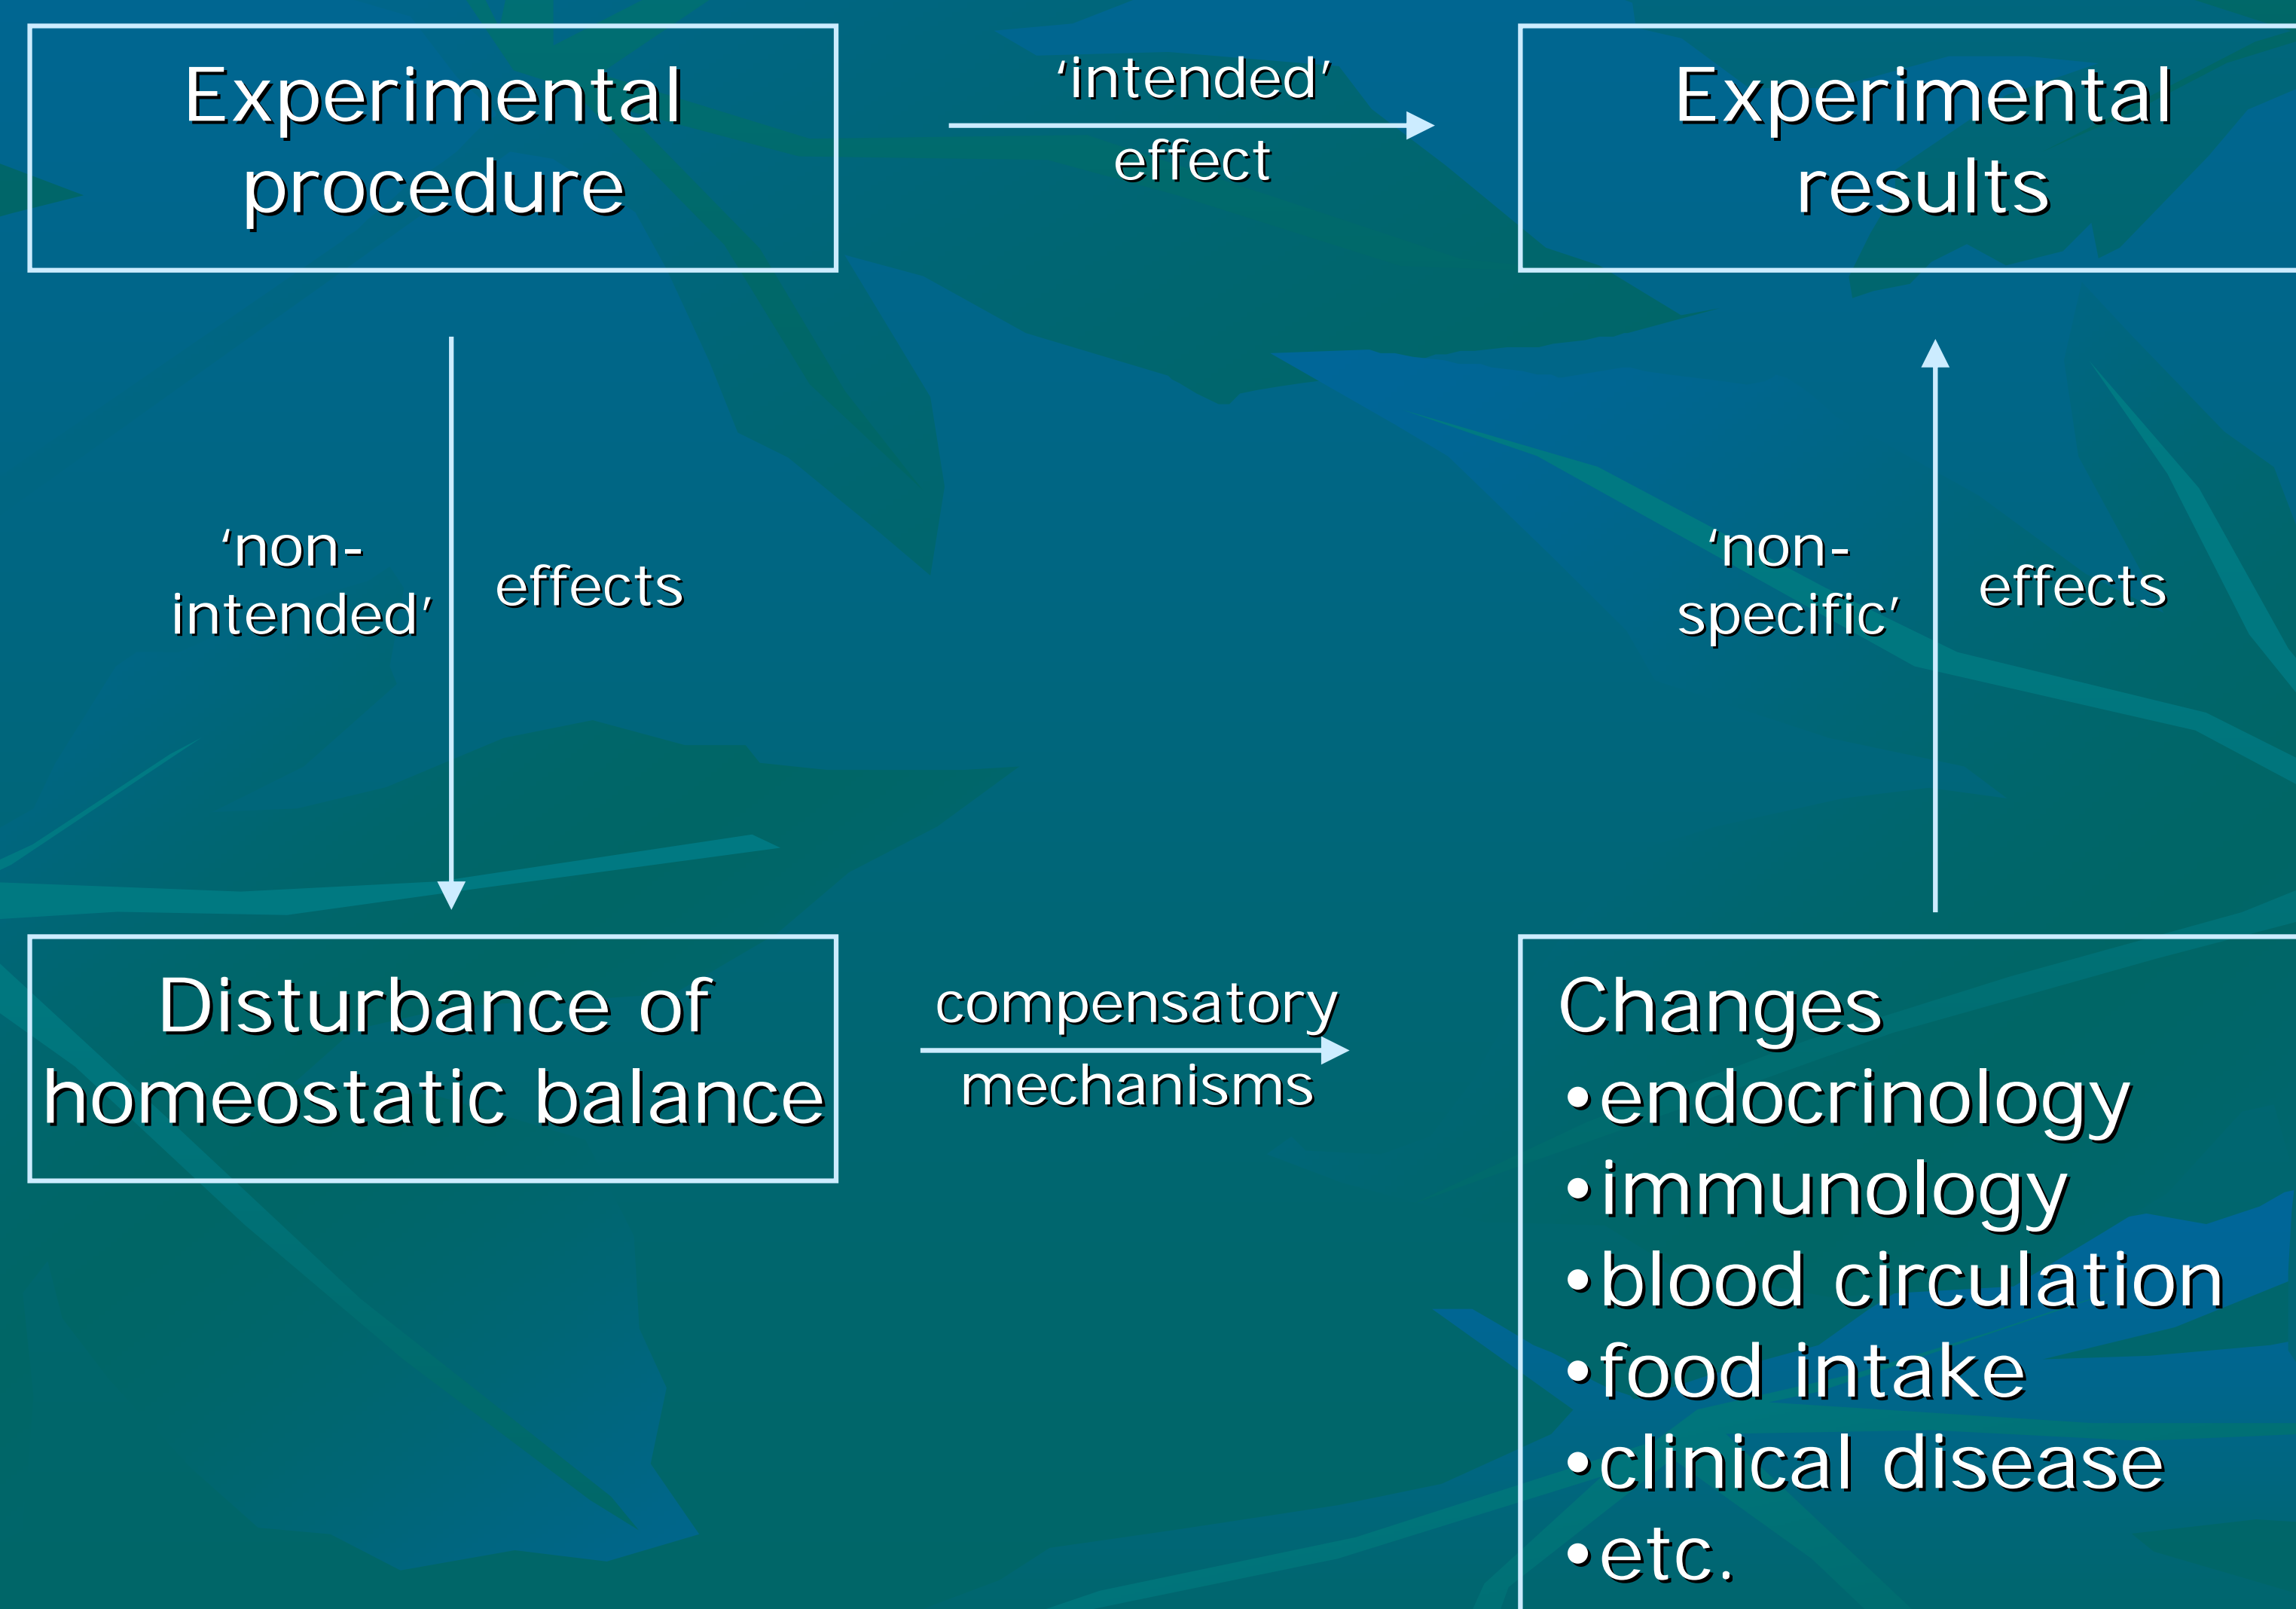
Experimental procedure

'intended' effect

Experimental results

'non-intended' effects

'non-specific' effects

Disturbance of homeostatic balance

compensatory mechanisms

Changes
•endocrinology
•immunology
•blood circulation
•food intake
•clinical disease
•etc.